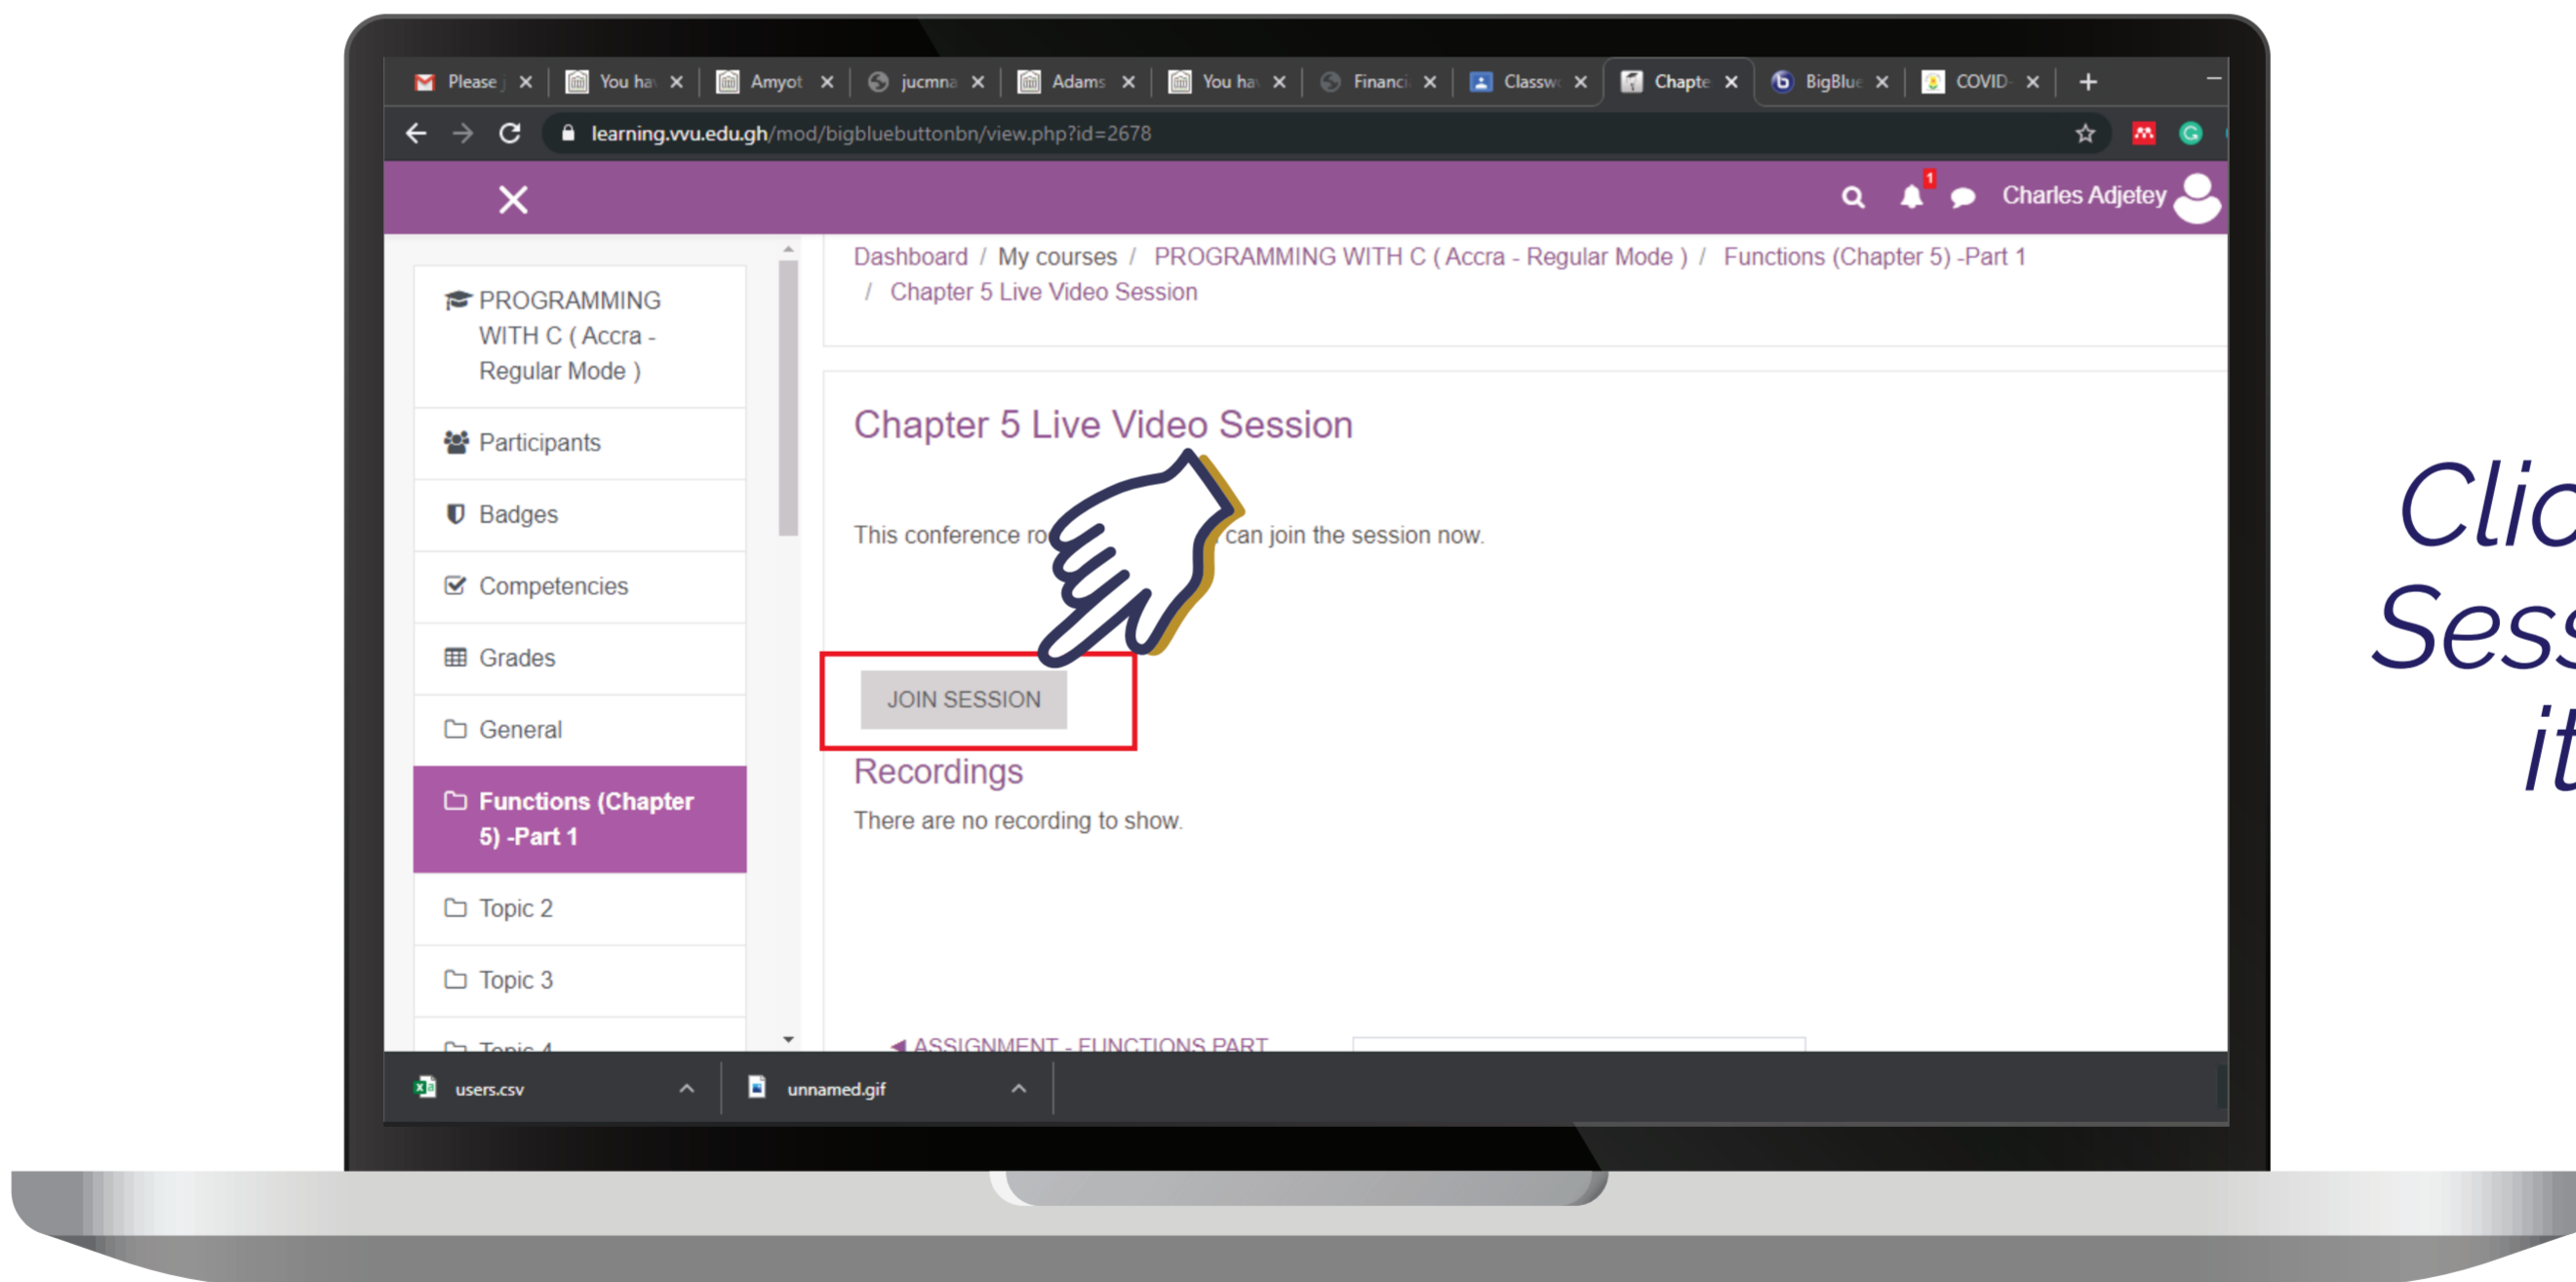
Please | You ha | Amyot | jucmna | Adams | You ha | Financi | Classw | Chapte | BigBlue | COVID

learning.vvu.edu.gh/mod/bigbluebuttonbn/view.php?id=2678

Charles Adjetey

Dashboard / My courses / PROGRAMMING WITH C ( Accra - Regular Mode ) / Functions (Chapter 5) -Part 1 / Chapter 5 Live Video Session

PROGRAMMING WITH C ( Accra - Regular Mode )

Participants

Badges

Competencies

Grades

General

Functions (Chapter 5) -Part 1

Topic 2

Topic 3

Topic 4

Chapter 5 Live Video Session

This conference ro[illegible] can join the session now.

JOIN SESSION

Recordings

There are no recording to show.

◄ ASSIGNMENT - FUNCTIONS PART

users.csv

unnamed.gif

Clic
Sess
it